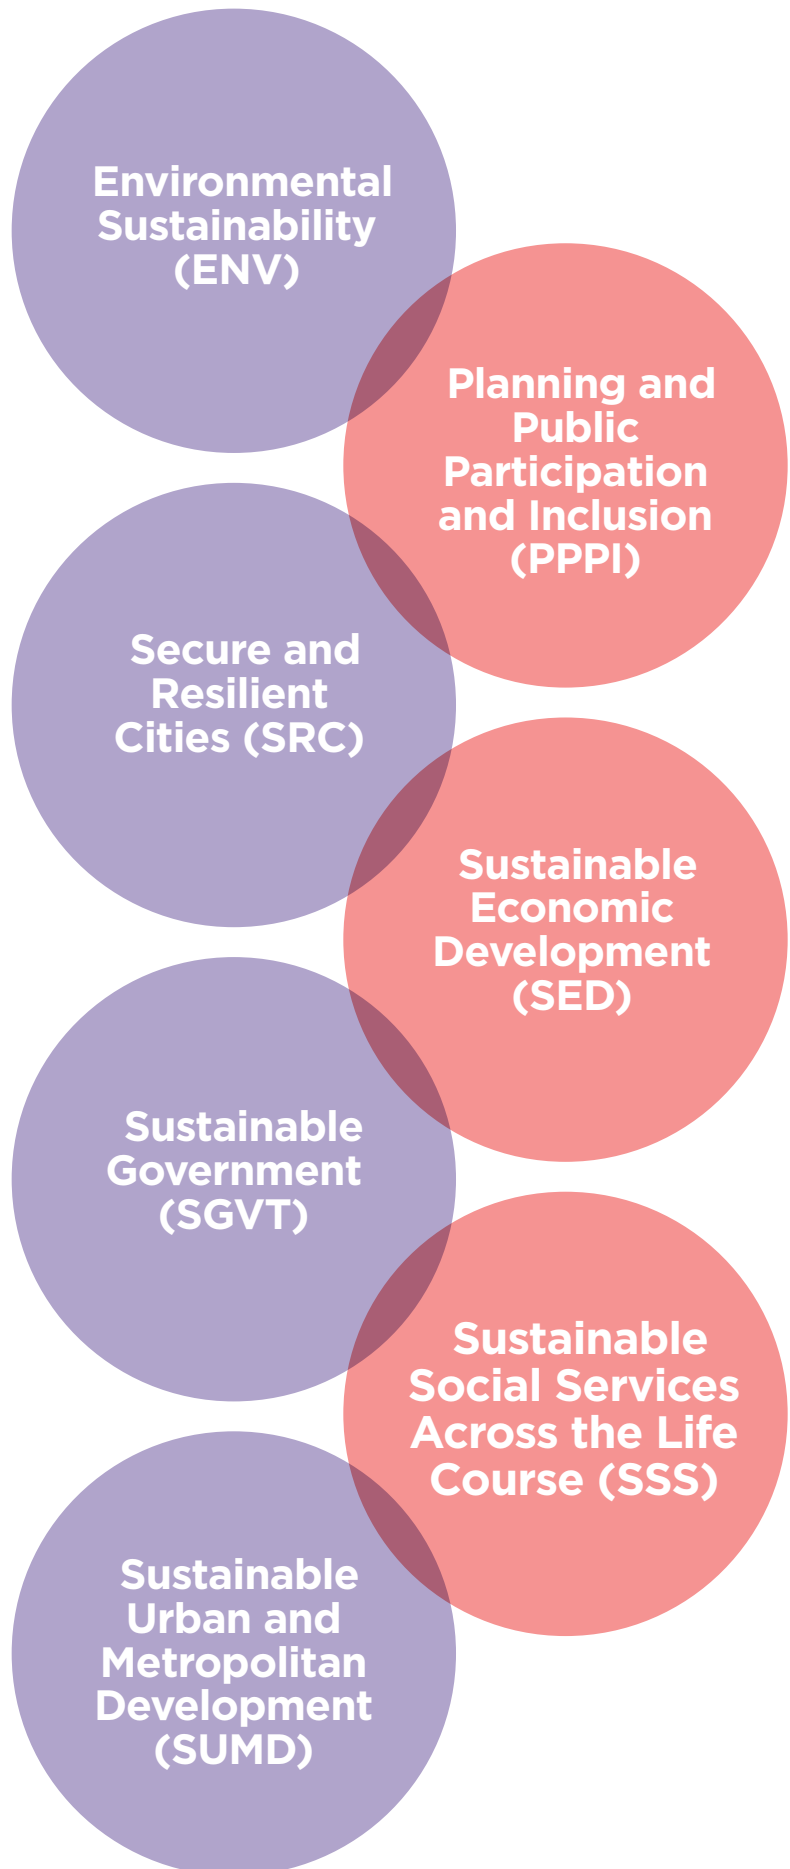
Environmental Sustainability (ENV)

Planning and Public Participation and Inclusion (PPPI)

Secure and Resilient Cities (SRC)

Sustainable Economic Development (SED)

Sustainable Government (SGVT)

Sustainable Social Services Across the Life Course (SSS)

Sustainable Urban and Metropolitan Development (SUMD)